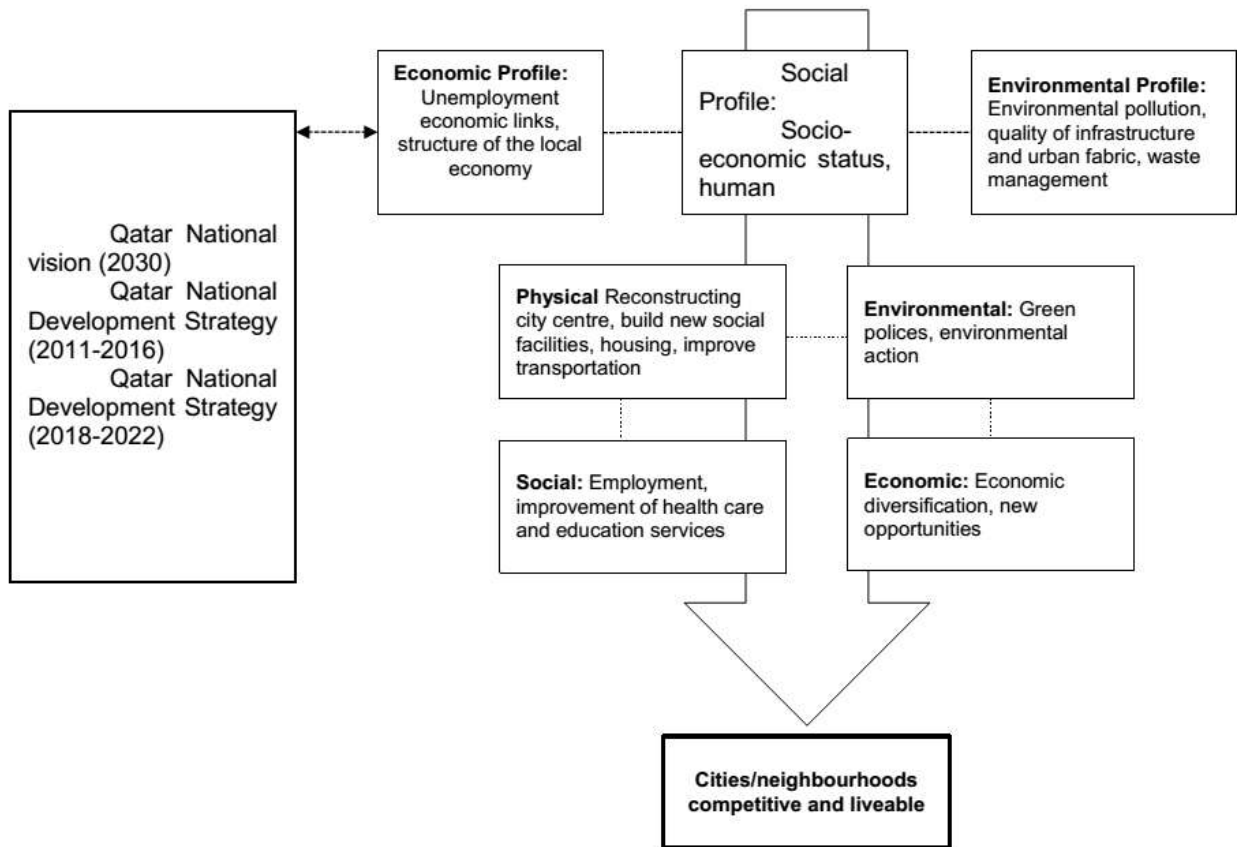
Economic Profile: Unemployment economic links, structure of the local economy

Social Profile: Socio-economic status, human

Environmental Profile: Environmental pollution, quality of infrastructure and urban fabric, waste management

Qatar National vision (2030)
Qatar National Development Strategy (2011-2016)
Qatar National Development Strategy (2018-2022)

Physical Reconstructing city centre, build new social facilities, housing, improve transportation

Environmental: Green polices, environmental action

Social: Employment, improvement of health care and education services

Economic: Economic diversification, new opportunities

Cities/neighbourhoods competitive and liveable